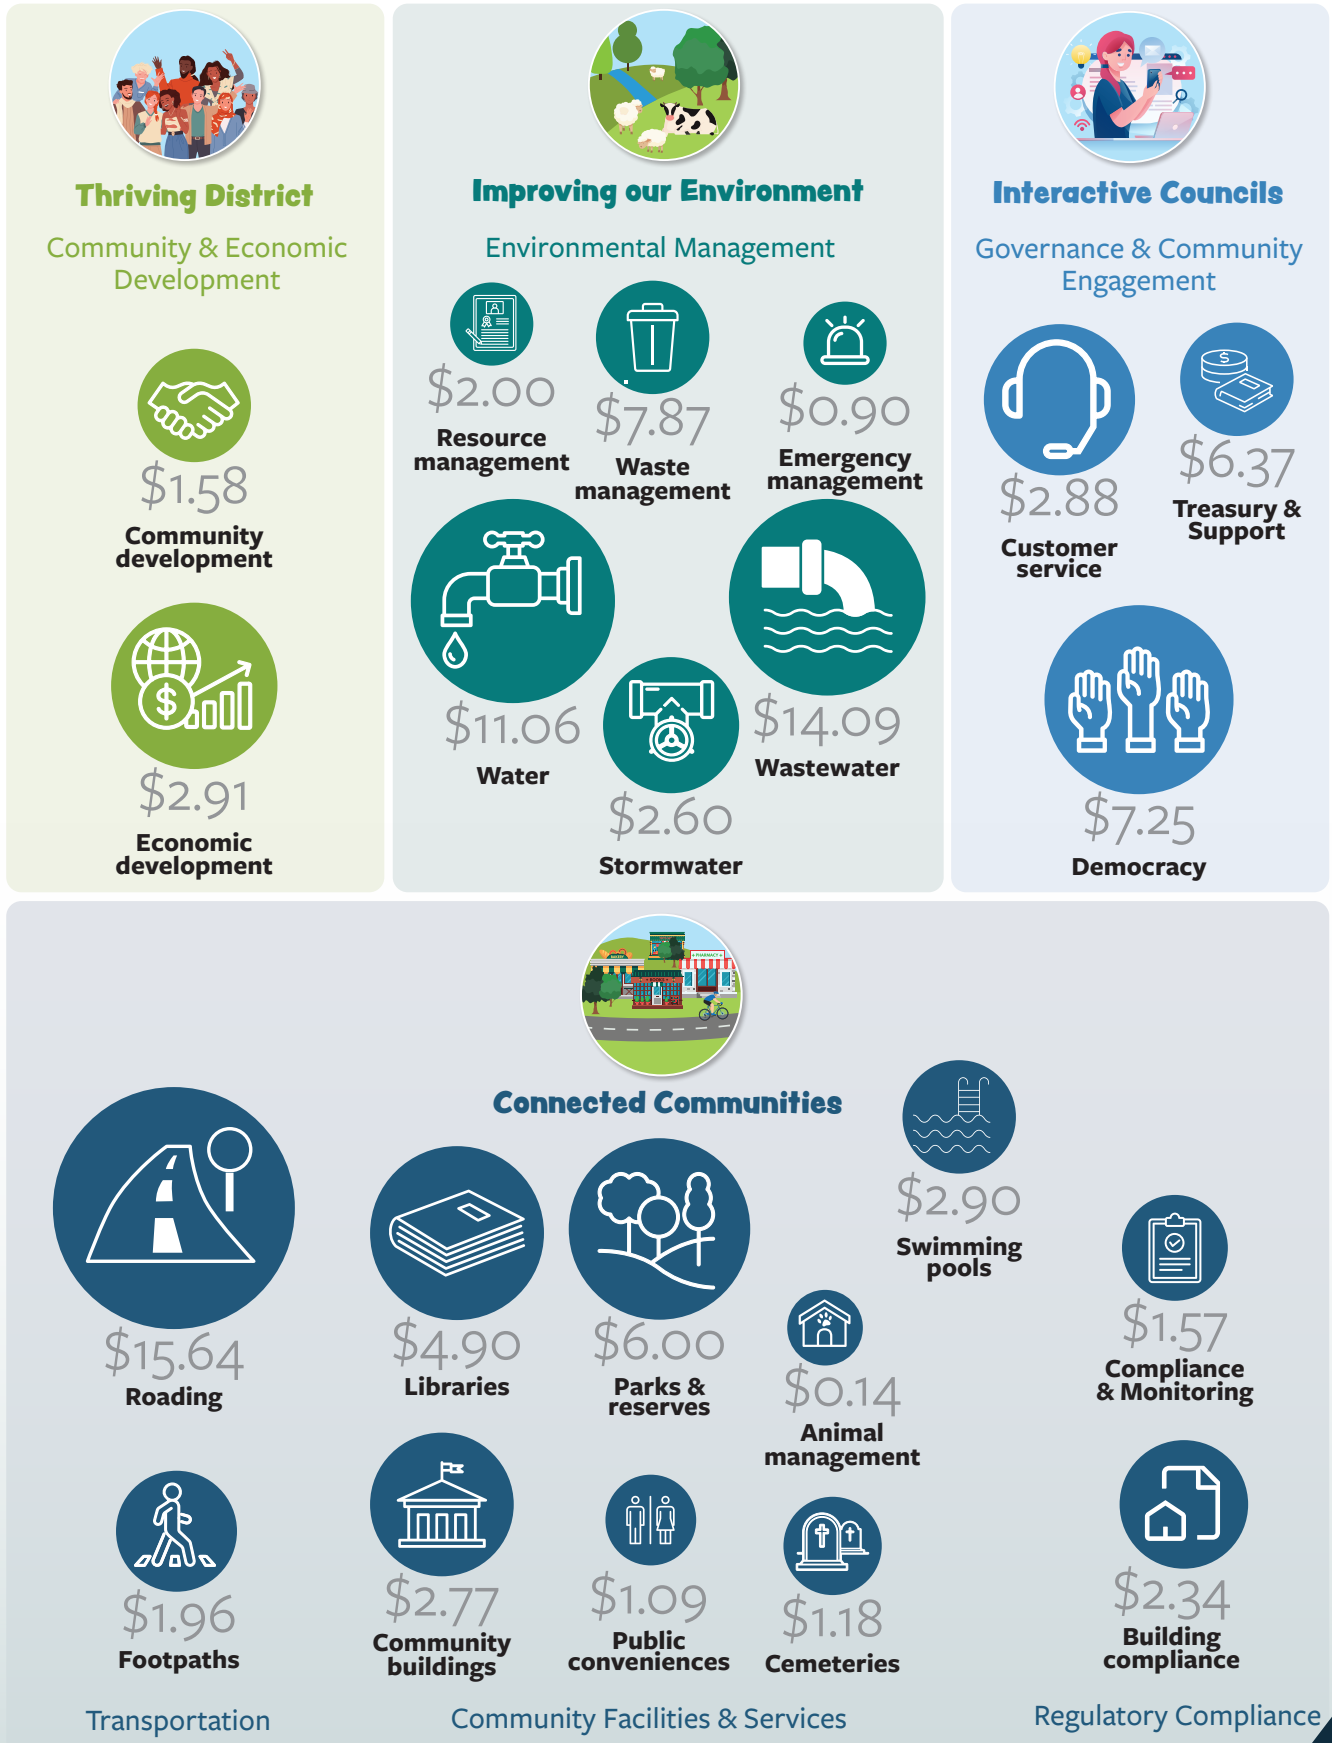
Thriving District

Community & Economic Development

$1.58
Community development

$2.91
Economic development

Improving our Environment

Environmental Management

$2.00
Resource management

$7.87
Waste management

$0.90
Emergency management

$11.06
Water

$14.09
Wastewater

$2.60
Stormwater

Interactive Councils

Governance & Community Engagement

$2.88
Customer service

$6.37
Treasury & Support

$7.25
Democracy

Connected Communities

$15.64
Roading

$4.90
Libraries

$6.00
Parks & reserves

$2.90
Swimming pools

$0.14
Animal management

$1.57
Compliance & Monitoring

$1.96
Footpaths

$2.77
Community buildings

$1.09
Public conveniences

$1.18
Cemeteries

$2.34
Building compliance

Transportation

Community Facilities & Services

Regulatory Compliance